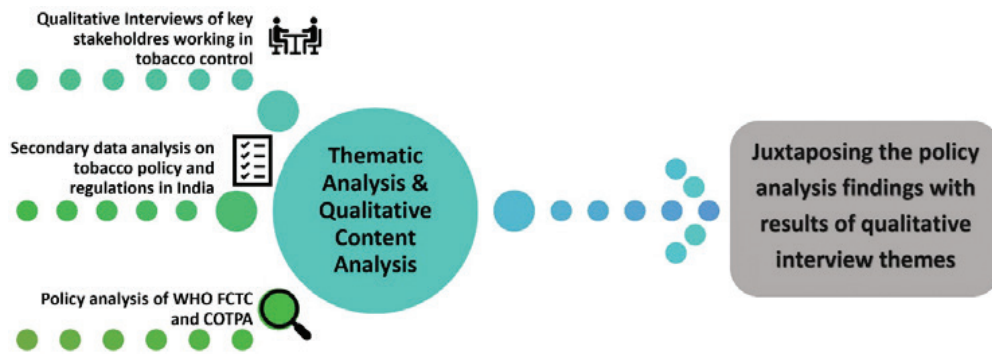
Qualitative Interviews of key stakeholdres working in tobacco control

Secondary data analysis on tobacco policy and regulations in India

Policy analysis of WHO FCTC and COTPA

Thematic Analysis & Qualitative Content Analysis

Juxtaposing the policy analysis findings with results of qualitative interview themes